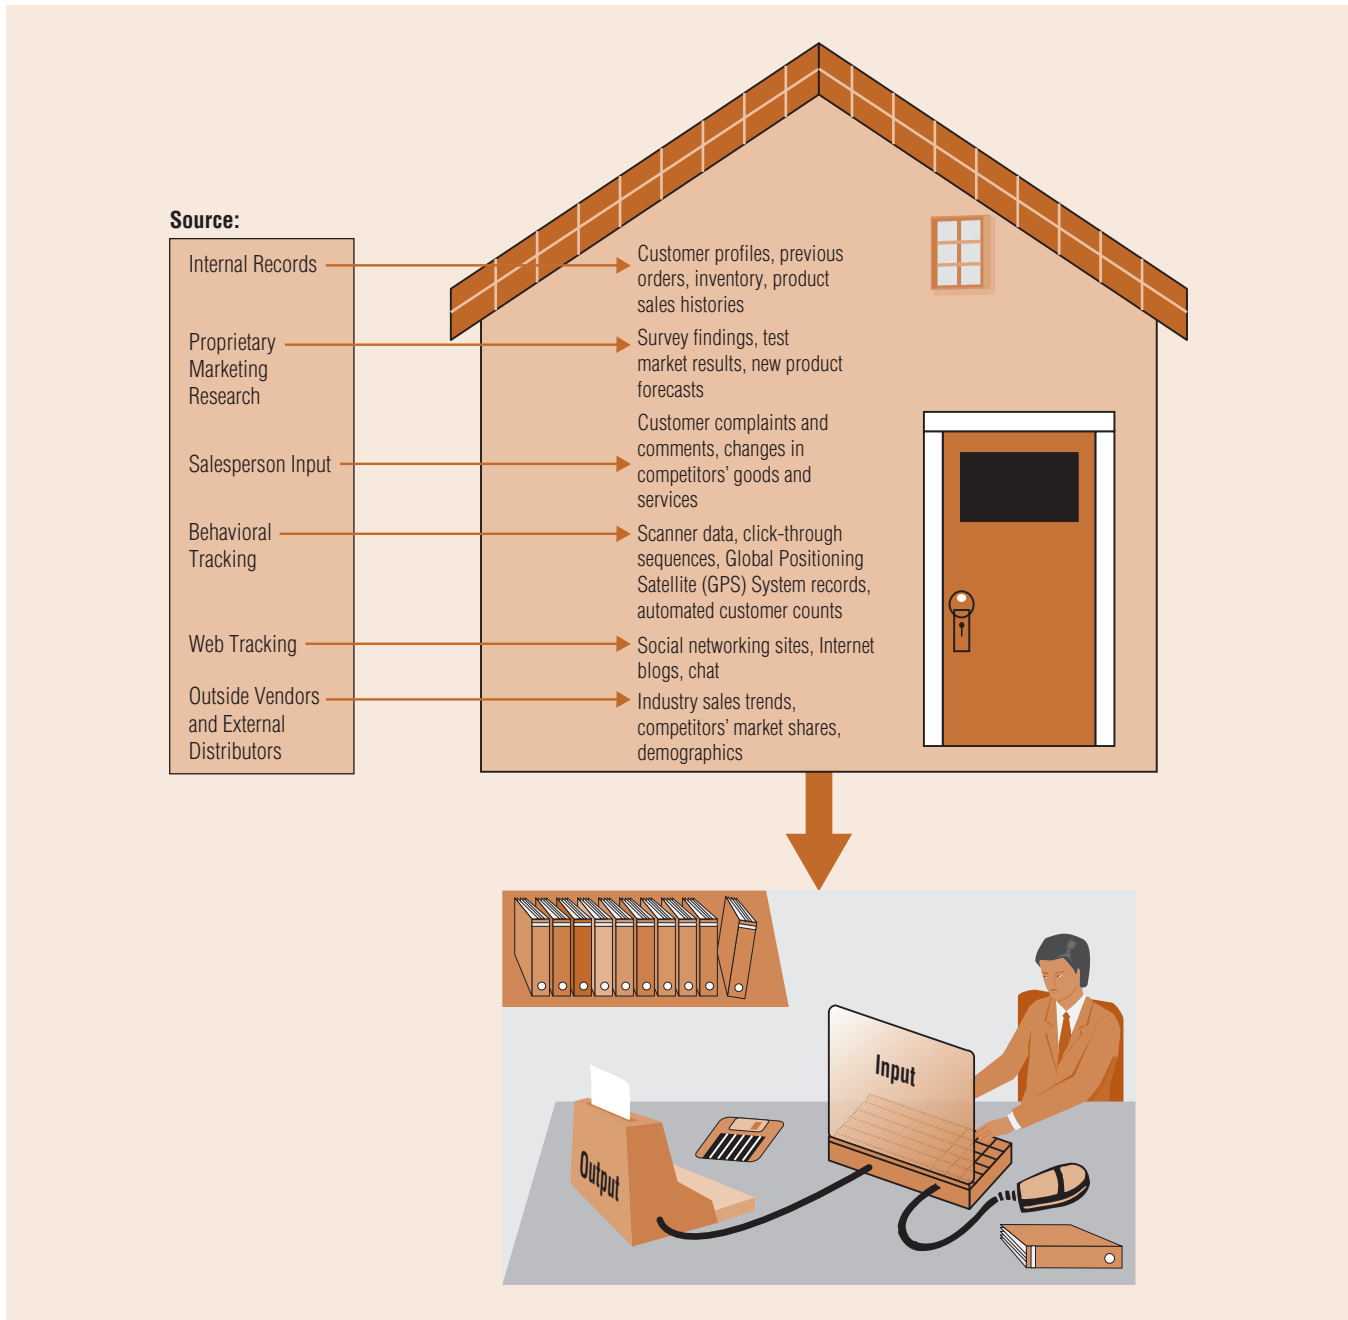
Source:

Internal Records

Proprietary Marketing Research

Salesperson Input

Behavioral Tracking

Web Tracking

Outside Vendors and External Distributors

Customer profiles, previous orders, inventory, product sales histories

Survey findings, test market results, new product forecasts

Customer complaints and comments, changes in competitors' goods and services

Scanner data, click-through sequences, Global Positioning Satellite (GPS) System records, automated customer counts

Social networking sites, Internet blogs, chat

Industry sales trends, competitors' market shares, demographics

Input

Output